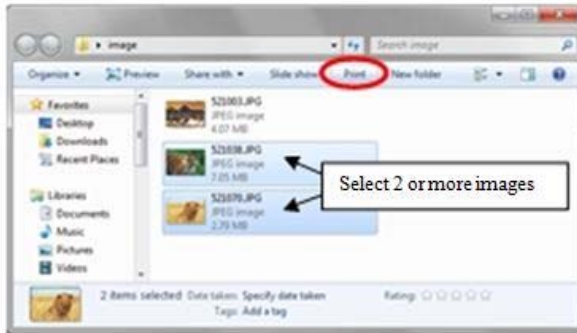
▸ image
Search image
Organize ▾
Preview
Share with ▾
Slide show
Print
New folder
Favorites
Desktop
Downloads
Recent Places
Libraries
Documents
Music
Pictures
Videos
521003.JPG
JPEG image
4.07 MB
521038.JPG
JPEG image
7.05 MB
521070.JPG
JPEG image
2.79 MB
Select 2 or more images
2 items selected Date taken: Specify date taken
Tags: Add a tag
Rating: